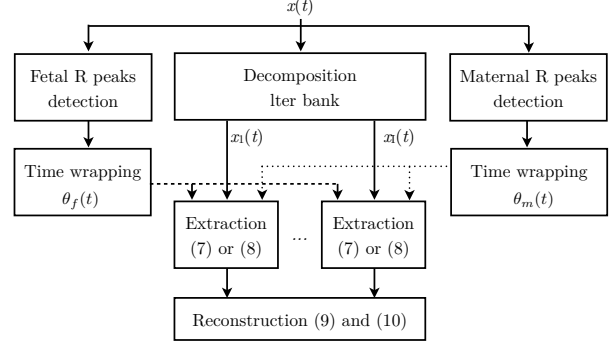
$x(t)$

Fetal R peaks detection

Decomposition lter bank

Maternal R peaks detection

$x_1(t)$

$x_l(t)$

Time wrapping $\theta_f(t)$

Time wrapping $\theta_m(t)$

Extraction (7) or (8)

...

Extraction (7) or (8)

Reconstruction (9) and (10)